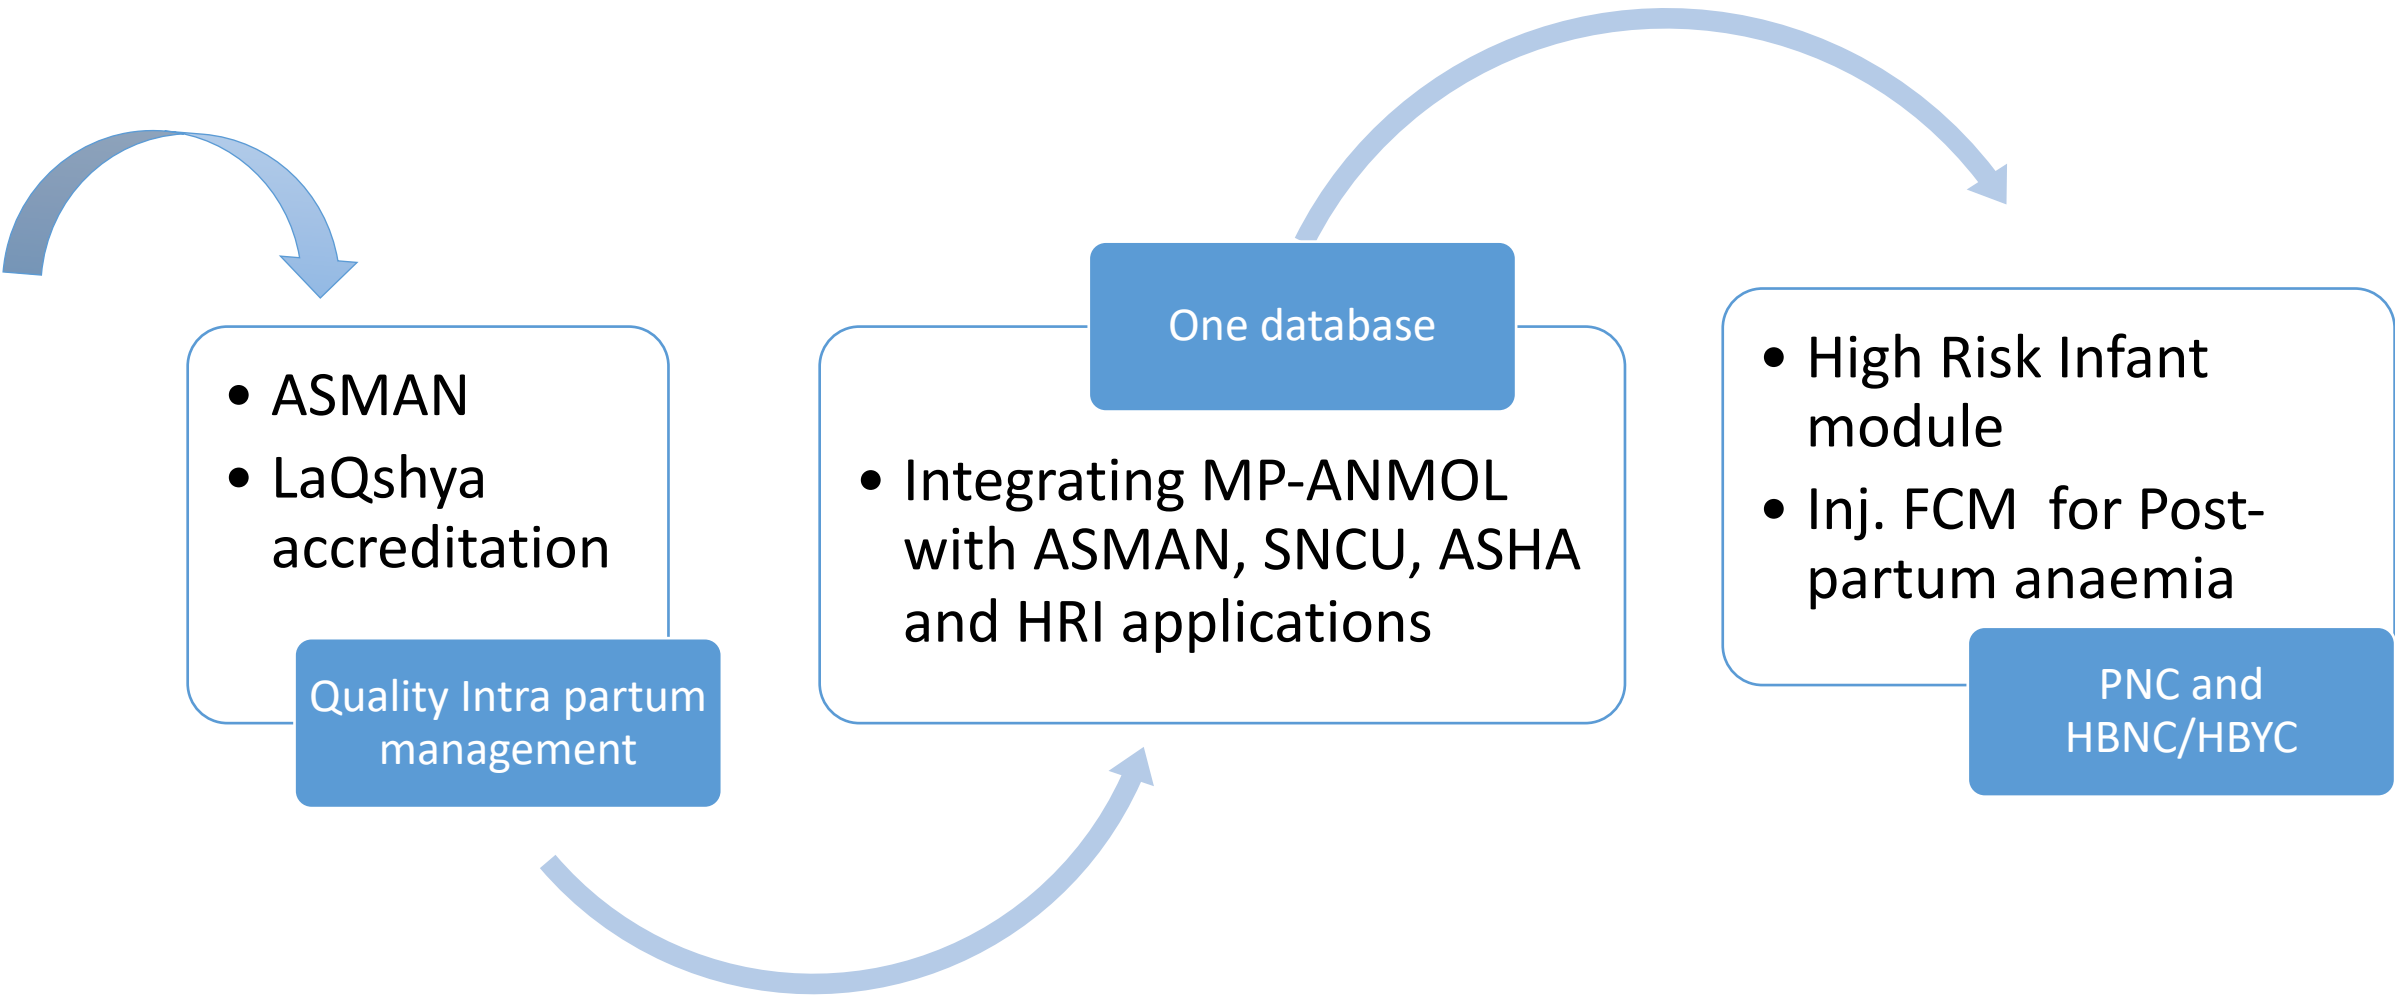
- ASMAN
- LaQshya accreditation

Quality Intra partum management

One database

- Integrating MP-ANMOL with ASMAN, SNCU, ASHA and HRI applications

- High Risk Infant module
- Inj. FCM for Post-partum anaemia

PNC and HBNC/HBYC